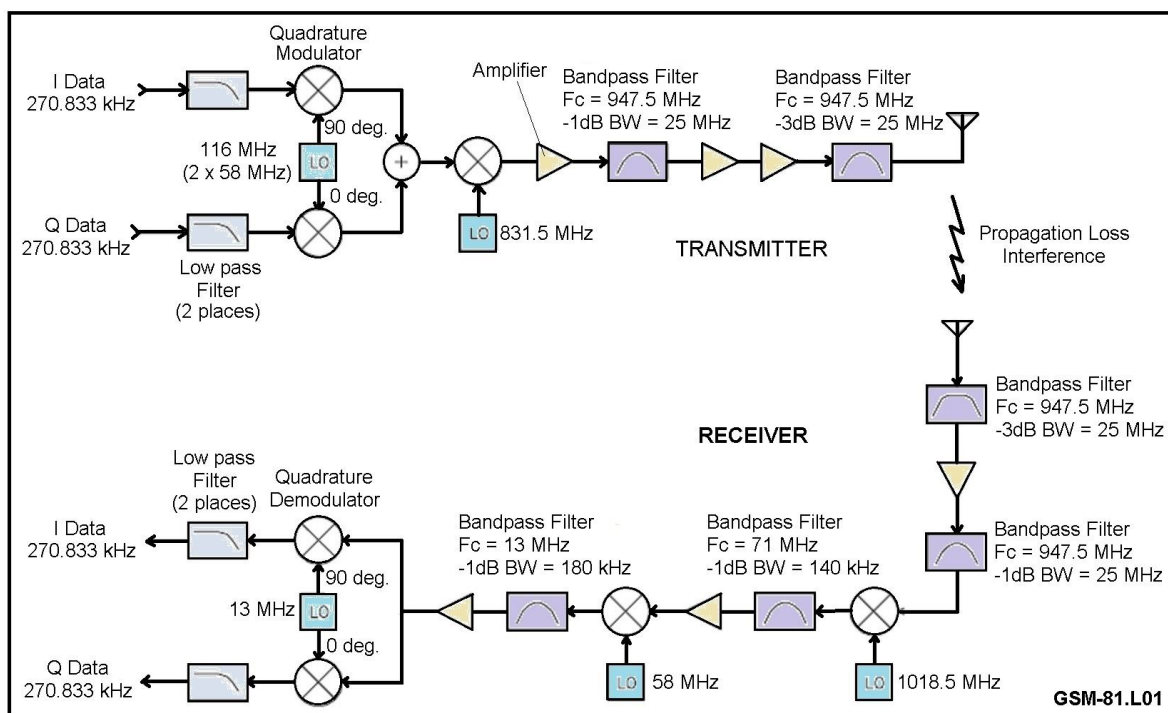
Quadrature Modulator

I Data
270.833 kHz

90 deg.

116 MHz
(2 x 58 MHz)

LO

0 deg.

Q Data
270.833 kHz

Low pass Filter (2 places)

+

LO 831.5 MHz

Amplifier

Bandpass Filter
Fc = 947.5 MHz
-1dB BW = 25 MHz

Bandpass Filter
Fc = 947.5 MHz
-3dB BW = 25 MHz

TRANSMITTER

Propagation Loss
Interference

Bandpass Filter
Fc = 947.5 MHz
-3dB BW = 25 MHz

RECEIVER

Bandpass Filter
Fc = 947.5 MHz
-1dB BW = 25 MHz

Low pass Filter (2 places)

Quadrature Demodulator

I Data
270.833 kHz

90 deg.

13 MHz LO

0 deg.

Q Data
270.833 kHz

Bandpass Filter
Fc = 13 MHz
-1dB BW = 180 kHz

LO 58 MHz

Bandpass Filter
Fc = 71 MHz
-1dB BW = 140 kHz

LO 1018.5 MHz

GSM-81.L01